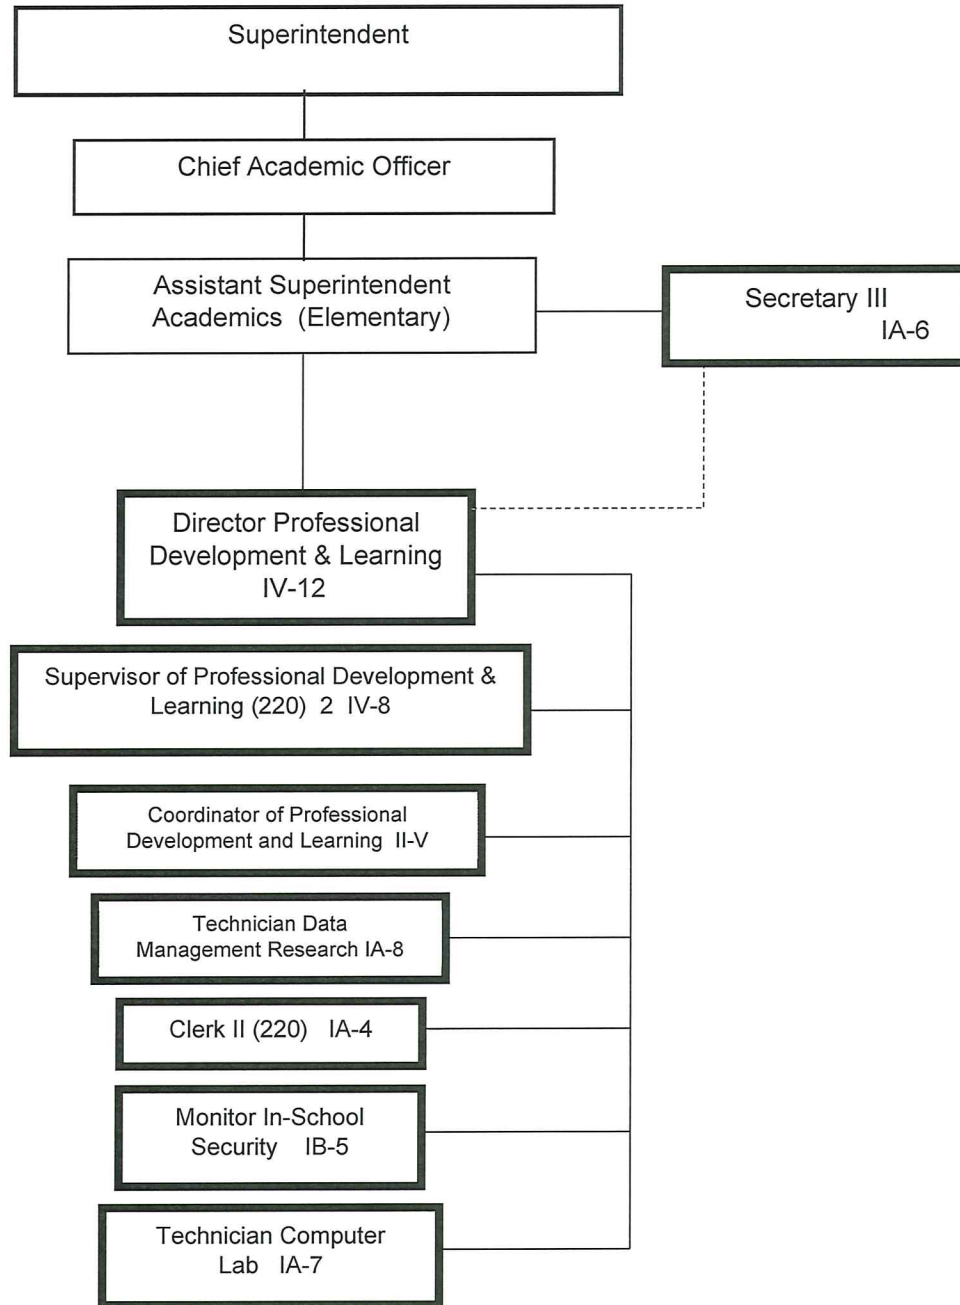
Superintendent

Chief Academic Officer

Assistant Superintendent
Academics (Elementary)

Secretary III
IA-6

Director Professional
Development & Learning
IV-12

Supervisor of Professional Development &
Learning (220) 2 IV-8

Coordinator of Professional
Development and Learning II-V

Technician Data
Management Research IA-8

Clerk II (220) IA-4

Monitor In-School
Security IB-5

Technician Computer
Lab IA-7